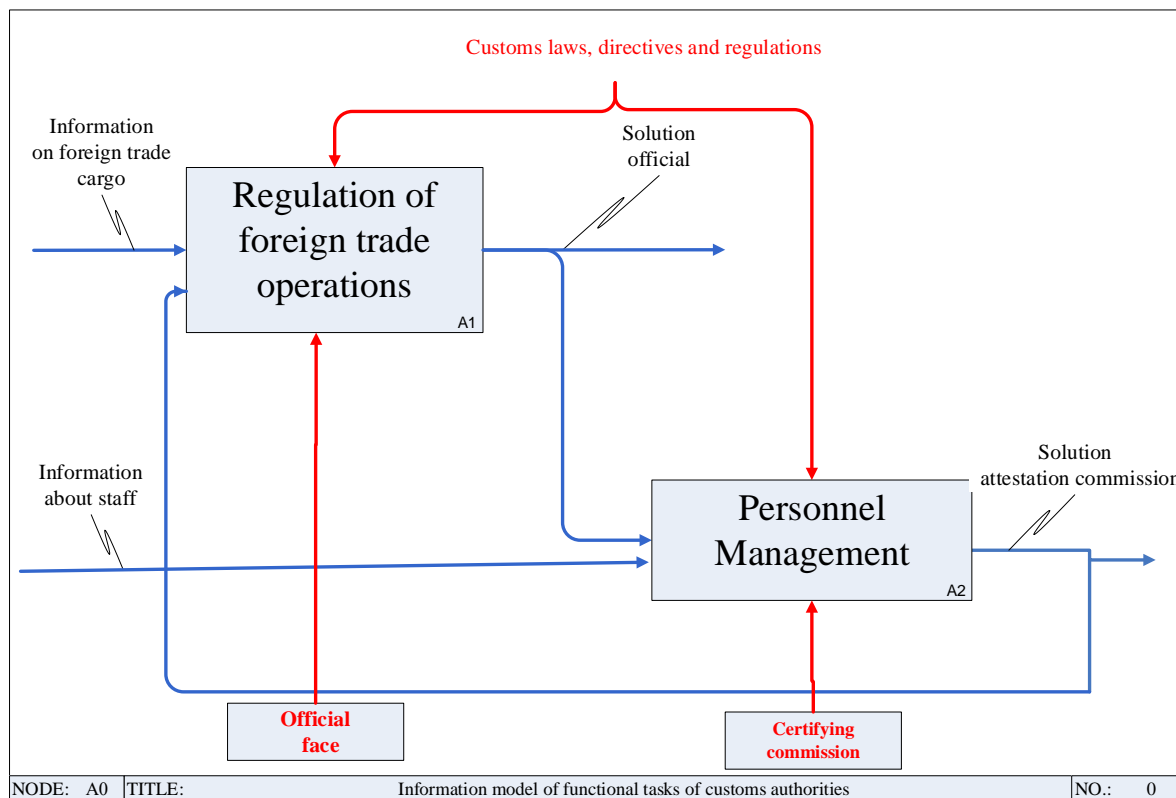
Customs laws, directives and regulations

Information on foreign trade cargo

Regulation of foreign trade operations

A1

Solution official

Information about staff

Personnel Management

A2

Solution attestation commission

Official face

Certifying commission

| NODE: A0 | TITLE: | Information model of functional tasks of customs authorities | NO.: 0 |